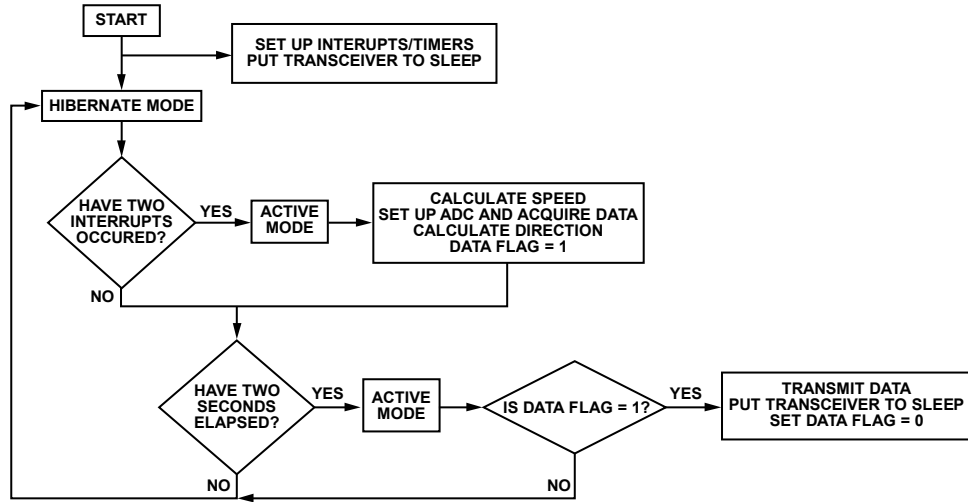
START

SET UP INTERUPTS/TIMERS
PUT TRANSCEIVER TO SLEEP

HIBERNATE MODE

HAVE TWO INTERRUPTS OCCURED?

YES

ACTIVE MODE

CALCULATE SPEED
SET UP ADC AND ACQUIRE DATA
CALCULATE DIRECTION
DATA FLAG = 1

NO

HAVE TWO SECONDS ELAPSED?

YES

ACTIVE MODE

IS DATA FLAG = 1?

YES

TRANSMIT DATA
PUT TRANSCEIVER TO SLEEP
SET DATA FLAG = 0

NO

NO